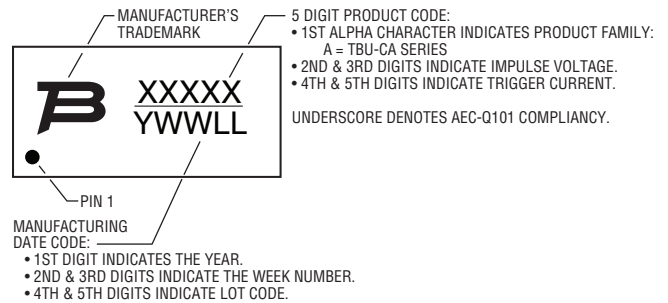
MANUFACTURER'S TRADEMARK

5 DIGIT PRODUCT CODE:
• 1ST ALPHA CHARACTER INDICATES PRODUCT FAMILY:
A = TBU-CA SERIES
• 2ND & 3RD DIGITS INDICATE IMPULSE VOLTAGE.
• 4TH & 5TH DIGITS INDICATE TRIGGER CURRENT.

UNDERSCORE DENOTES AEC-Q101 COMPLIANCY.

XXXXX
YWWLL

PIN 1

MANUFACTURING DATE CODE:
• 1ST DIGIT INDICATES THE YEAR.
• 2ND & 3RD DIGITS INDICATE THE WEEK NUMBER.
• 4TH & 5TH DIGITS INDICATE LOT CODE.